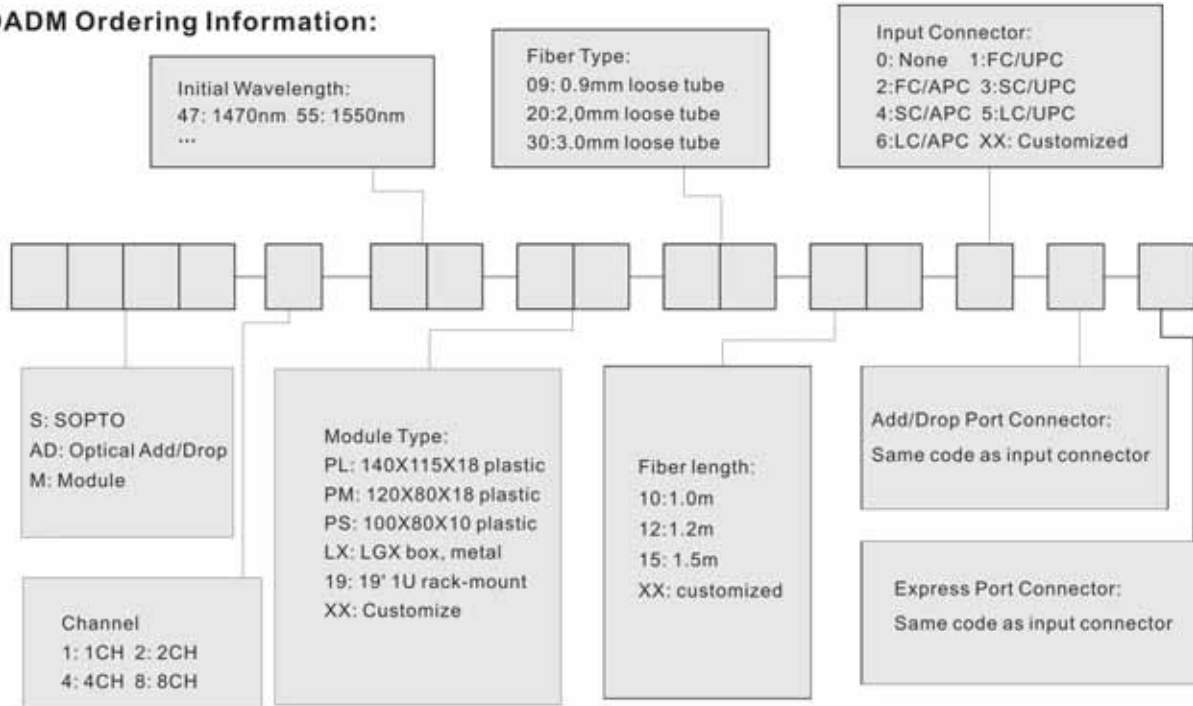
ADM Ordering Information:

Initial Wavelength:
47: 1470nm 55: 1550nm
...

Fiber Type:
09: 0.9mm loose tube
20:2,0mm loose tube
30:3.0mm loose tube

Input Connector:
0: None 1:FC/UPC
2:FC/APC 3:SC/UPC
4:SC/APC 5:LC/UPC
6:LC/APC XX: Customized

S: SOPTO
AD: Optical Add/Drop
M: Module

Channel
1: 1CH 2: 2CH
4: 4CH 8: 8CH

Module Type:
PL: 140X115X18 plastic
PM: 120X80X18 plastic
PS: 100X80X10 plastic
LX: LGX box, metal
19: 19' 1U rack-mount
XX: Customize

Fiber length:
10:1.0m
12:1.2m
15: 1.5m
XX: customized

Add/Drop Port Connector:
Same code as input connector

Express Port Connector:
Same code as input connector